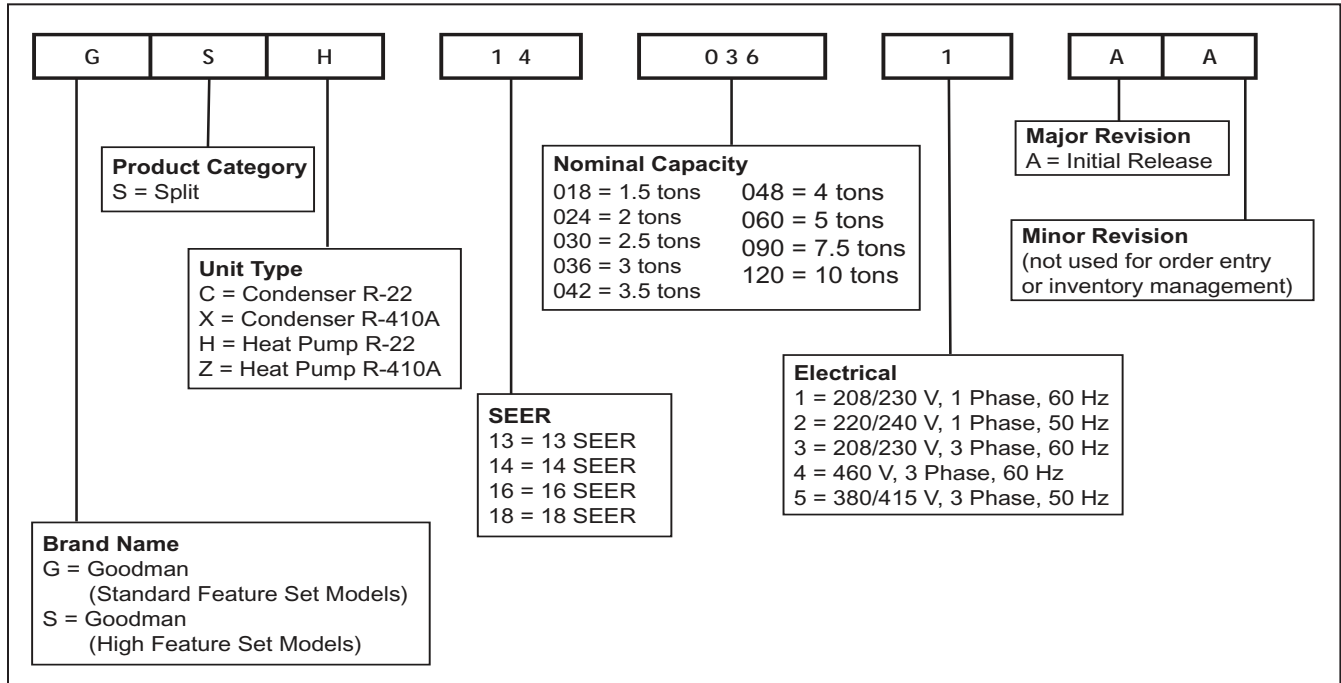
| G | S | H |
|---|---|---|

| 1 4 |
|---|

| 0 3 6 |
|---|

| 1 |
|---|

| A | A |
|---|---|

**Product Category**
S = Split

**Unit Type**
C = Condenser R-22
X = Condenser R-410A
H = Heat Pump R-22
Z = Heat Pump R-410A

**Brand Name**
G = Goodman
(Standard Feature Set Models)
S = Goodman
(High Feature Set Models)

**SEER**
13 = 13 SEER
14 = 14 SEER
16 = 16 SEER
18 = 18 SEER

**Nominal Capacity**
018 = 1.5 tons
024 = 2 tons
030 = 2.5 tons
036 = 3 tons
042 = 3.5 tons
048 = 4 tons
060 = 5 tons
090 = 7.5 tons
120 = 10 tons

**Electrical**
1 = 208/230 V, 1 Phase, 60 Hz
2 = 220/240 V, 1 Phase, 50 Hz
3 = 208/230 V, 3 Phase, 60 Hz
4 = 460 V, 3 Phase, 60 Hz
5 = 380/415 V, 3 Phase, 50 Hz

**Major Revision**
A = Initial Release

**Minor Revision**
(not used for order entry or inventory management)